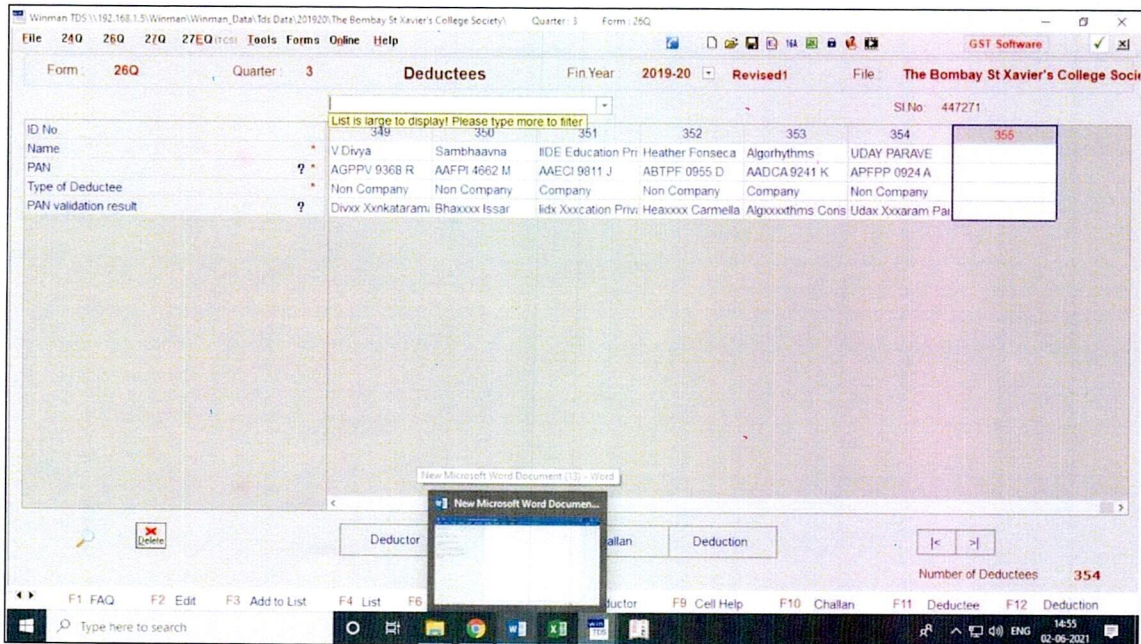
Winman TDS \\192.168.1.5\Winman\Winman_Data\Tds Data\201920\The Bombay St Xavier's College Society\ Quarter : 3 Form : 26Q

File 24Q 26Q 27Q 27EQ(TCS) Tools Forms Online Help GST Software

Form : 26Q Quarter : 3 Deductees Fin Year 2019-20 Revised1 File The Bombay St Xavier's College Soci

List is large to display! Please type more to filter

Sl.No. 447271

| | 349 | 350 | 351 | 352 | 353 | 354 | 355 |
|---|---|---|---|---|---|---|---|
| ID No. | | | | | | | |
| Name * | V.Divya | Sambhaavna | IIDE Education Pr | Heather Fonseca | Algorhythms | UDAY PARAVE | |
| PAN ? * | AGPPV 9368 R | AAFPI 4662 M | AAECI 9811 J | ABTPF 0955 D | AADCA 9241 K | APFPP 0924 A | |
| Type of Deductee * | Non Company | Non Company | Company | Non Company | Company | Non Company | |
| PAN validation result ? | Divxx Xxnkatarama | Bhaxxxx Issar | Iidx Xxxcation Priv | Heaxxxx Carmella | Algxxxxthms Cons | Udax Xxxaram Pa | |

New Microsoft Word Document (13) - Word

New Microsoft Word Documen...

Delete

Deductor allan Deduction

|< >|

Number of Deductees 354

F1 FAQ F2 Edit F3 Add to List F4 List F6 ductor F9 Cell Help F10 Challan F11 Deductee F12 Deduction

Type here to search

ENG 14:55 02-06-2021